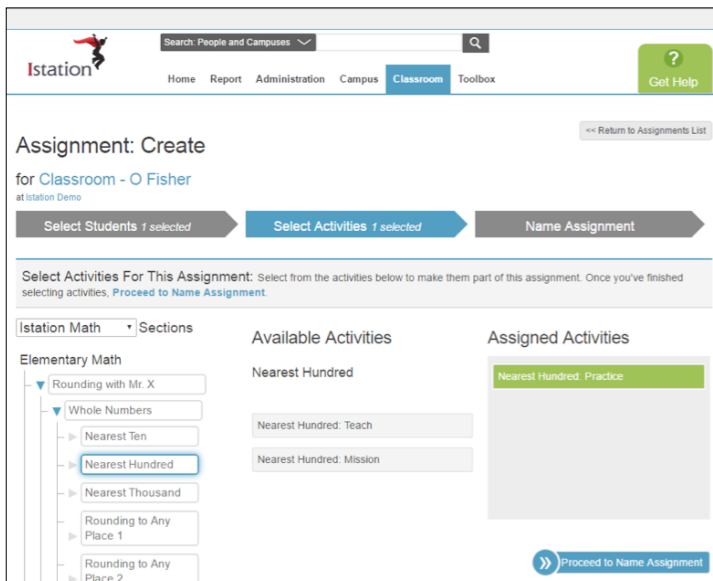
Istation

Search: People and Campuses

Home Report Administration Campus Classroom Toolbox

?
Get Help

<< Return to Assignments List

Assignment: Create

for Classroom - O Fisher

at Istation Demo

Select Students 1 selected

Select Activities 1 selected

Name Assignment

Select Activities For This Assignment: Select from the activities below to make them part of this assignment. Once you've finished selecting activities, Proceed to Name Assignment.

Istation Math Sections

Elementary Math

Rounding with Mr. X

Whole Numbers

Nearest Ten

Nearest Hundred

Nearest Thousand

Rounding to Any Place 1

Rounding to Any Place 2

Available Activities

Nearest Hundred

Nearest Hundred: Teach

Nearest Hundred: Mission

Assigned Activities

Nearest Hundred: Practice

Proceed to Name Assignment